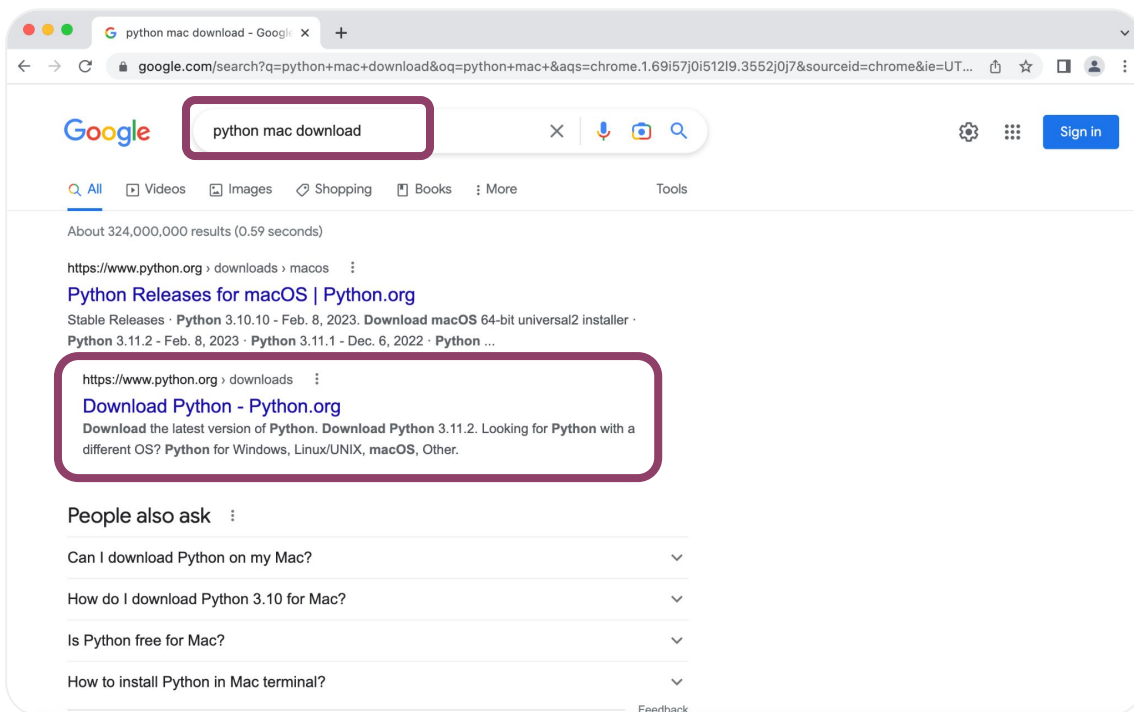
python mac download - Googl ×
+

google.com/search?q=python+mac+download&oq=python+mac+&aqs=chrome.1.69i57j0i512l9.3552j0j7&sourceid=chrome&ie=UT...

Google
python mac download

Sign in

All Videos Images Shopping Books More Tools

About 324,000,000 results (0.59 seconds)

https://www.python.org › downloads › macos

Python Releases for macOS | Python.org

Stable Releases · Python 3.10.10 - Feb. 8, 2023. Download macOS 64-bit universal2 installer · Python 3.11.2 - Feb. 8, 2023 · Python 3.11.1 - Dec. 6, 2022 · Python ...

https://www.python.org › downloads

Download Python - Python.org

Download the latest version of Python. Download Python 3.11.2. Looking for Python with a different OS? Python for Windows, Linux/UNIX, macOS, Other.

People also ask

Can I download Python on my Mac?

How do I download Python 3.10 for Mac?

Is Python free for Mac?

How to install Python in Mac terminal?

Feedback